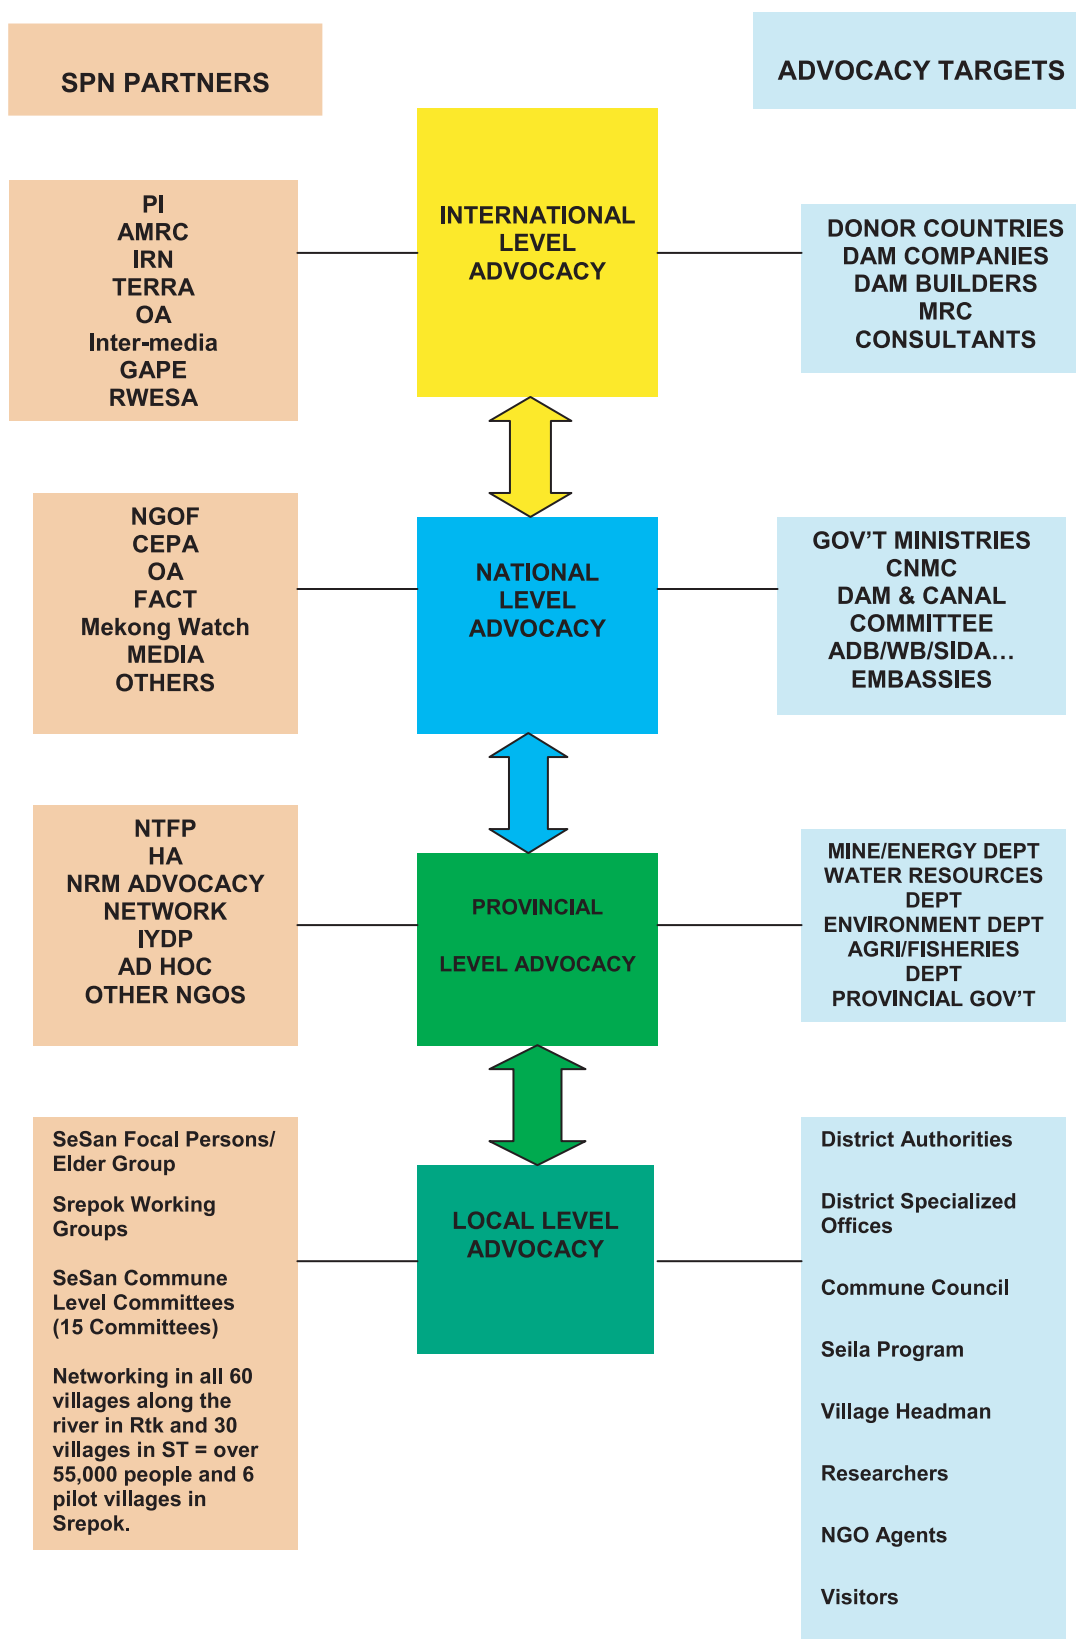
SPN PARTNERS

ADVOCACY TARGETS

PI
AMRC
IRN
TERRA
OA
Inter-media
GAPE
RWESA

INTERNATIONAL LEVEL ADVOCACY

DONOR COUNTRIES
DAM COMPANIES
DAM BUILDERS
MRC
CONSULTANTS

NGOF
CEPA
OA
FACT
Mekong Watch
MEDIA
OTHERS

NATIONAL LEVEL ADVOCACY

GOV'T MINISTRIES
CNMC
DAM & CANAL COMMITTEE
ADB/WB/SIDA…
EMBASSIES

NTFP
HA
NRM ADVOCACY NETWORK
IYDP
AD HOC
OTHER NGOS

PROVINCIAL

LEVEL ADVOCACY

MINE/ENERGY DEPT
WATER RESOURCES DEPT
ENVIRONMENT DEPT
AGRI/FISHERIES DEPT
PROVINCIAL GOV'T

SeSan Focal Persons/ Elder Group

Srepok Working Groups

SeSan Commune Level Committees (15 Committees)

Networking in all 60 villages along the river in Rtk and 30 villages in ST = over 55,000 people and 6 pilot villages in Srepok.

LOCAL LEVEL ADVOCACY

District Authorities

District Specialized Offices

Commune Council

Seila Program

Village Headman

Researchers

NGO Agents

Visitors